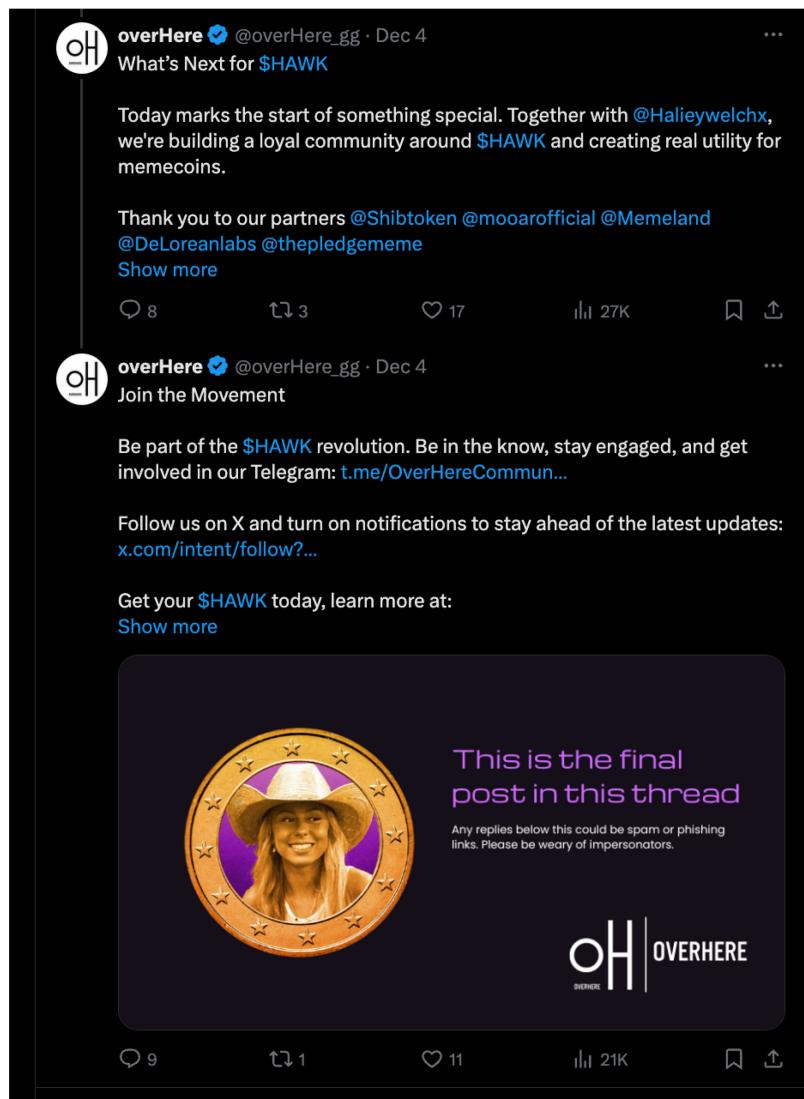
overHere @overHere_gg · Dec 4
What's Next for $HAWK

Today marks the start of something special. Together with @Halieywelchx, we're building a loyal community around $HAWK and creating real utility for memecoins.

Thank you to our partners @Shibtoken @mooarofficial @Memeland @DeLoreanlabs @thepledgememe
Show more

8 3 17 27K

overHere @overHere_gg · Dec 4
Join the Movement

Be part of the $HAWK revolution. Be in the know, stay engaged, and get involved in our Telegram: t.me/OverHereCommun...

Follow us on X and turn on notifications to stay ahead of the latest updates: x.com/intent/follow?...

Get your $HAWK today, learn more at:
Show more

This is the final post in this thread

Any replies below this could be spam or phishing links. Please be weary of impersonators.

OH OVERHERE
OVERHERE

9 1 11 21K